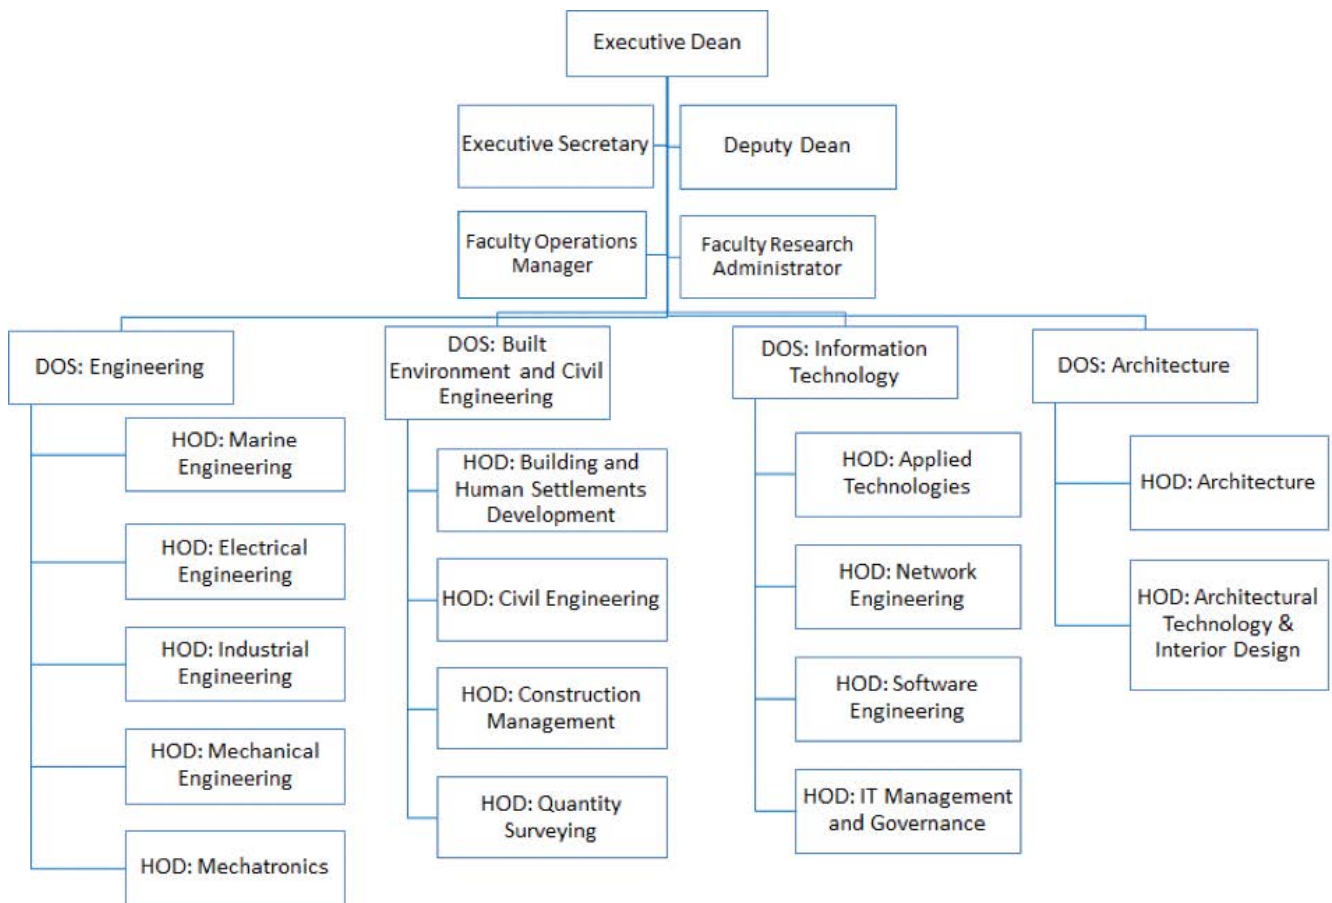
Executive Dean

Executive Secretary

Deputy Dean

Faculty Operations Manager

Faculty Research Administrator

DOS: Engineering

HOD: Marine Engineering

HOD: Electrical Engineering

HOD: Industrial Engineering

HOD: Mechanical Engineering

HOD: Mechatronics

DOS: Built Environment and Civil Engineering

HOD: Building and Human Settlements Development

HOD: Civil Engineering

HOD: Construction Management

HOD: Quantity Surveying

DOS: Information Technology

HOD: Applied Technologies

HOD: Network Engineering

HOD: Software Engineering

HOD: IT Management and Governance

DOS: Architecture

HOD: Architecture

HOD: Architectural Technology & Interior Design